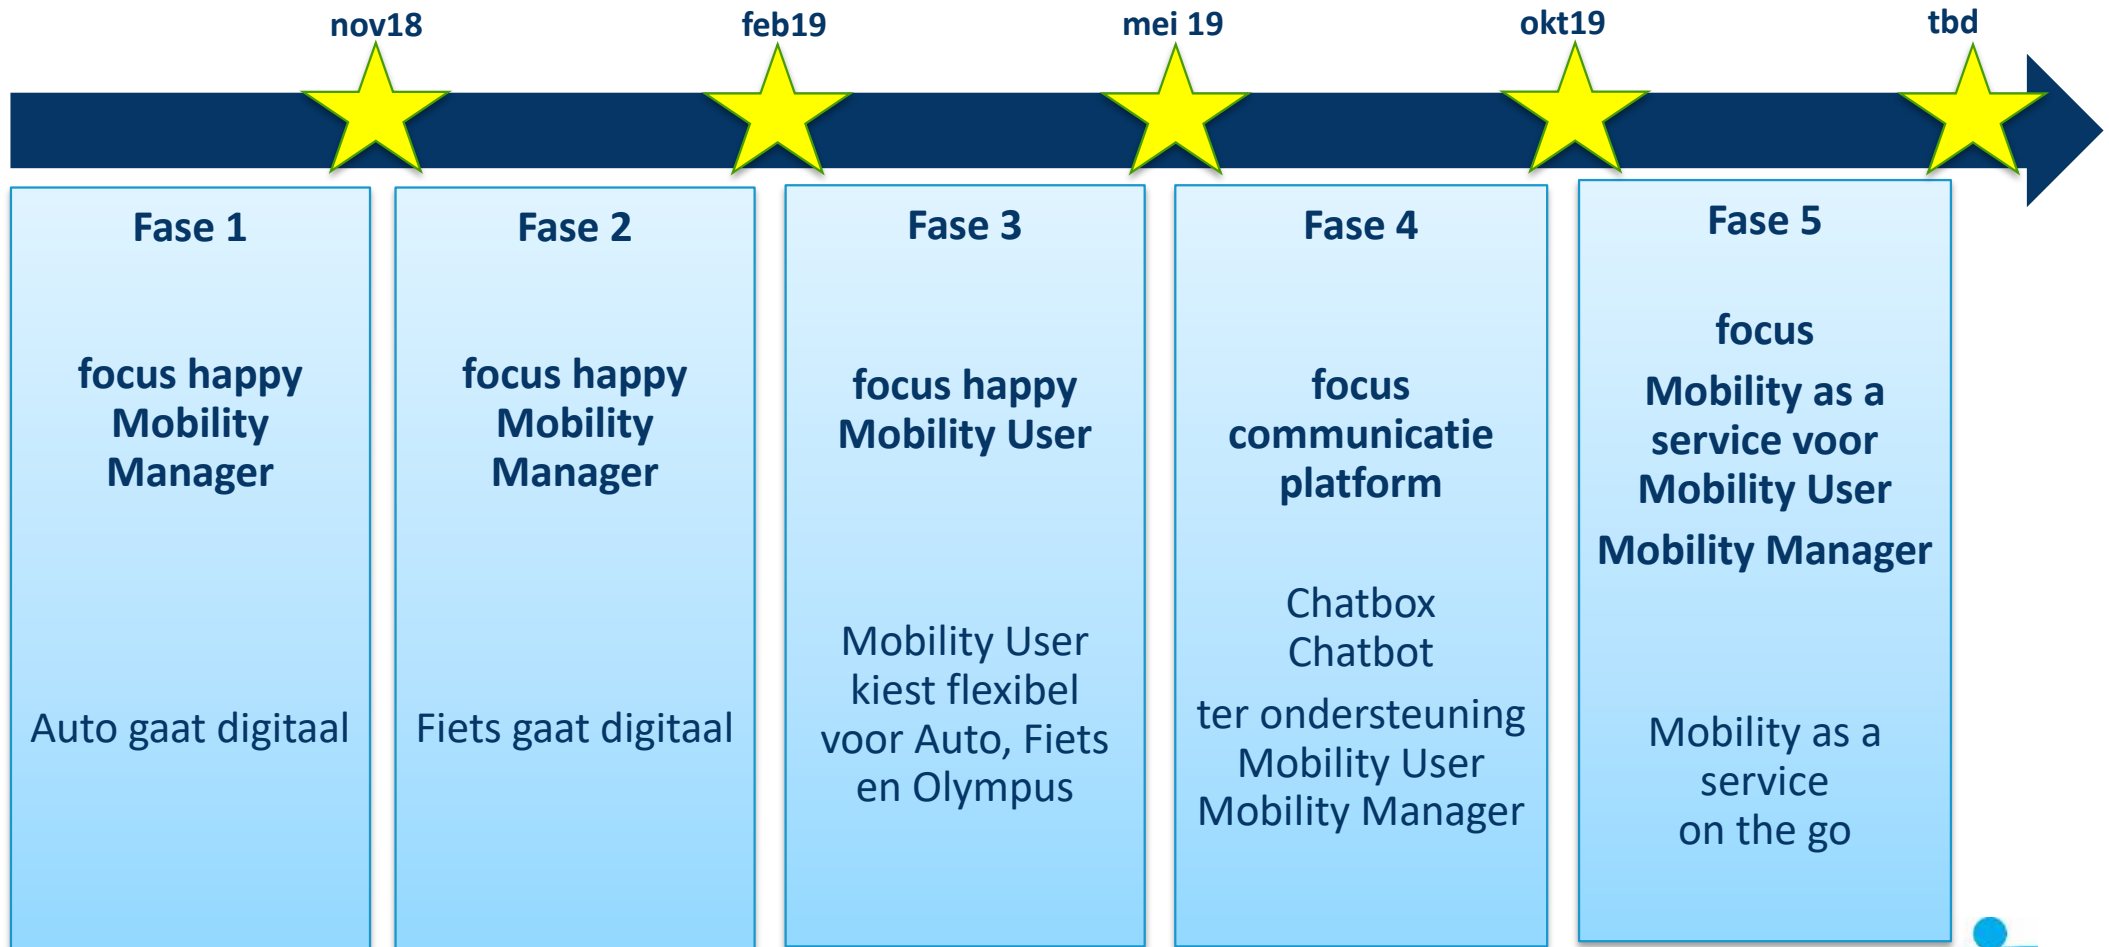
nov18 feb19 mei 19 okt19 tbd

Fase 1

focus happy Mobility Manager

Auto gaat digitaal

Fase 2

focus happy Mobility Manager

Fiets gaat digitaal

Fase 3

focus happy Mobility User

Mobility User kiest flexibel voor Auto, Fiets en Olympus

Fase 4

focus communicatie platform

Chatbox Chatbot

ter ondersteuning Mobility User Mobility Manager

Fase 5

focus

Mobility as a service voor Mobility User

Mobility Manager

Mobility as a service on the go